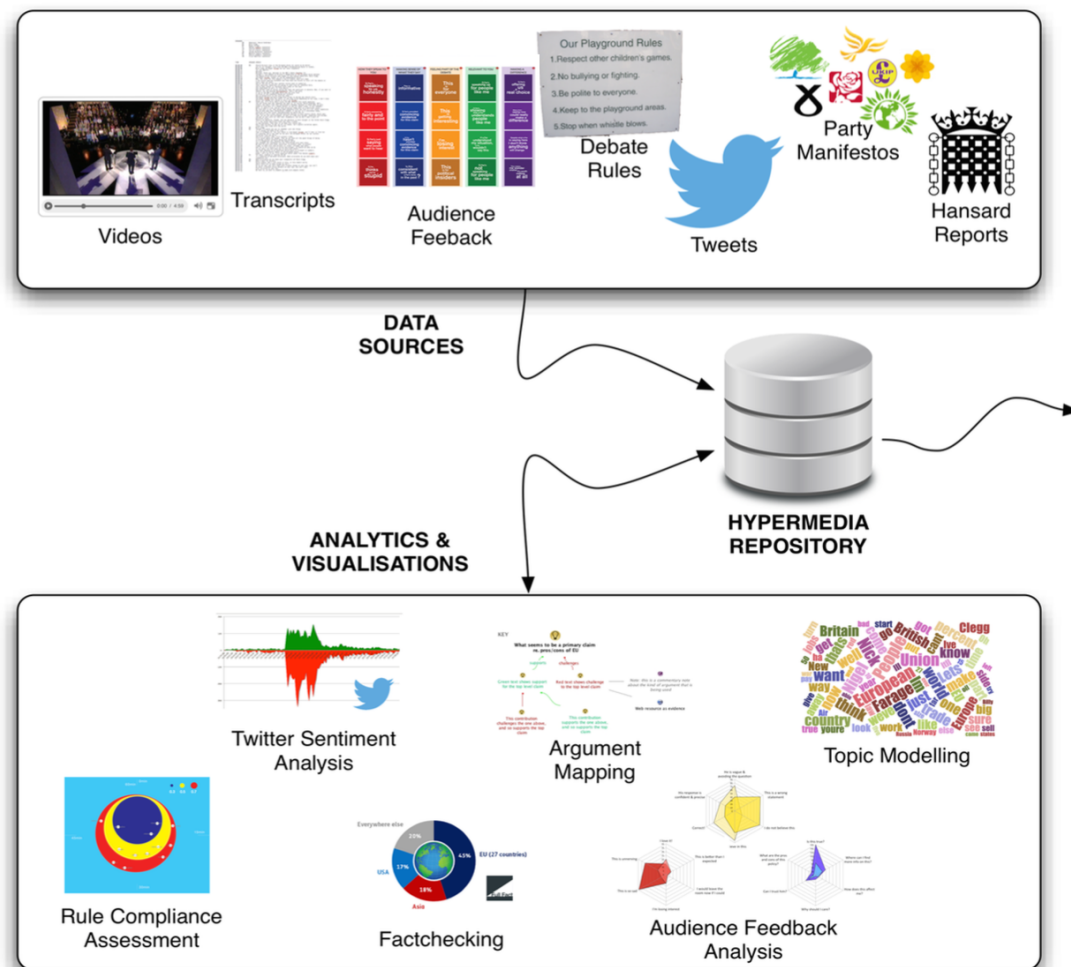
Videos

Transcripts

Audience Feeback

Our Playground Rules
1.Respect other children's games.
2.No bullying or fighting.
3.Be polite to everyone.
4.Keep to the playground areas.
5.Stop when whistle blows.

Debate Rules

Tweets

Party Manifestos

Hansard Reports

DATA SOURCES

HYPERMEDIA REPOSITORY

ANALYTICS & VISUALISATIONS

Twitter Sentiment Analysis

KEY
What seems to be a primary claim re. pros/cons of EU

Argument Mapping

Britain Clegg British Nick Union know European Farage want think people country

Topic Modelling

Rule Compliance Assessment

Everywhere else
20%
USA 17%
43% EU (27 countries)
18% Asia

Factchecking

Audience Feedback Analysis